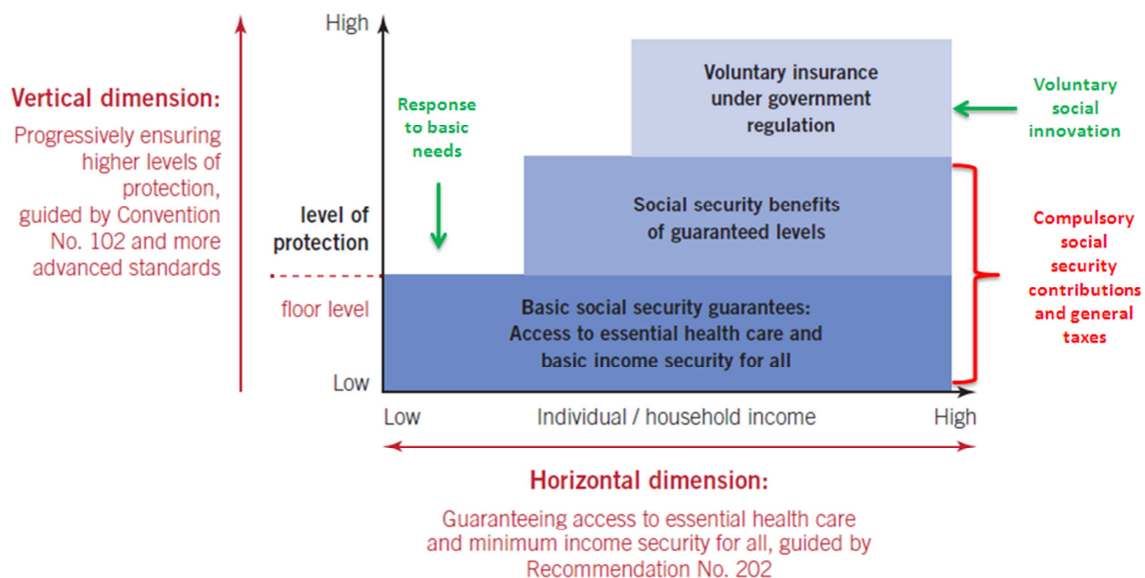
Vertical dimension:

Progressively ensuring higher levels of protection, guided by Convention No. 102 and more advanced standards

High

level of protection

floor level

Low

Response to basic needs

Voluntary insurance under government regulation

Social security benefits of guaranteed levels

Basic social security guarantees: Access to essential health care and basic income security for all

Voluntary social innovation

Compulsory social security contributions and general taxes

Low

Individual / household income

High

Horizontal dimension:

Guaranteeing access to essential health care and minimum income security for all, guided by Recommendation No. 202